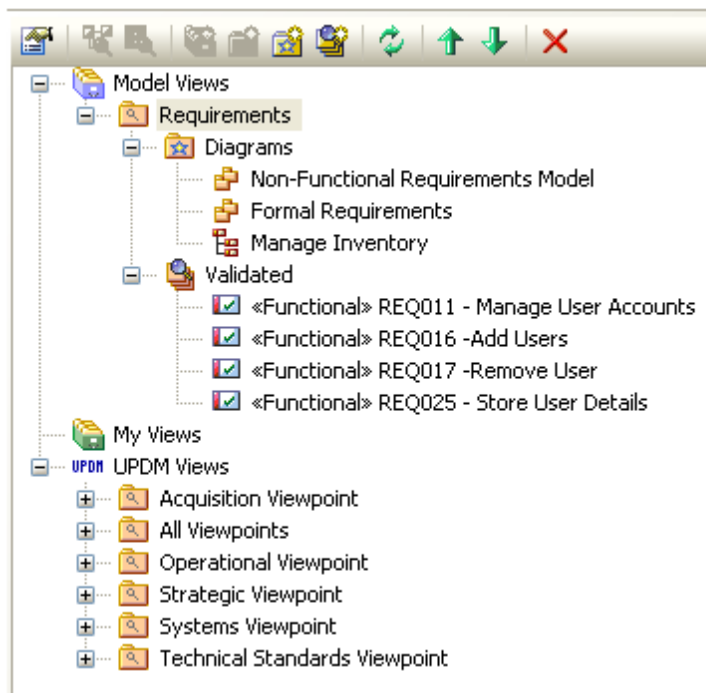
Model Views
Requirements
Diagrams
Non-Functional Requirements Model
Formal Requirements
Manage Inventory
Validated
«Functional» REQ011 - Manage User Accounts
«Functional» REQ016 -Add Users
«Functional» REQ017 -Remove User
«Functional» REQ025 - Store User Details
My Views
UPDM UPDM Views
Acquisition Viewpoint
All Viewpoints
Operational Viewpoint
Strategic Viewpoint
Systems Viewpoint
Technical Standards Viewpoint